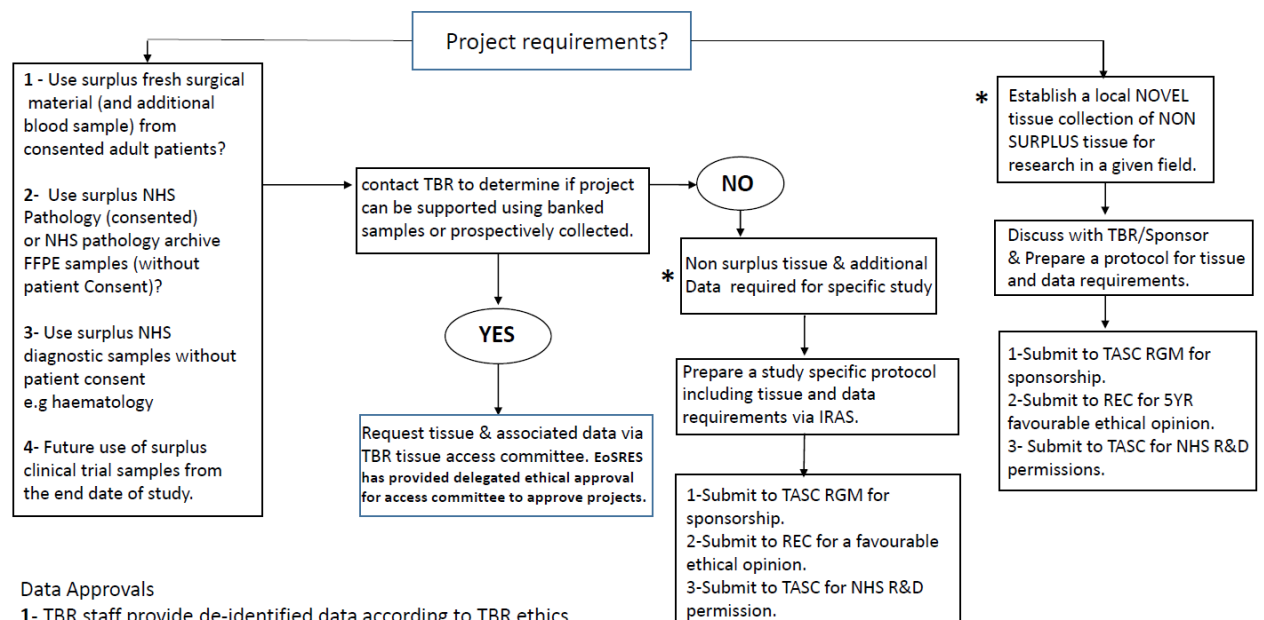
Project requirements?

1 - Use surplus fresh surgical material (and additional blood sample) from consented adult patients?

2- Use surplus NHS Pathology (consented) or NHS pathology archive FFPE samples (without patient Consent)?

3- Use surplus NHS diagnostic samples without patient consent e.g haematology

4- Future use of surplus clinical trial samples from the end date of study.

contact TBR to determine if project can be supported using banked samples or prospectively collected.

YES

Request tissue & associated data via TBR tissue access committee. EoSRES has provided delegated ethical approval for access committee to approve projects.

NO

* Non surplus tissue & additional Data required for specific study

Prepare a study specific protocol including tissue and data requirements via IRAS.

1-Submit to TASC RGM for sponsorship.
2-Submit to REC for a favourable ethical opinion.
3-Submit to TASC for NHS R&D permission.

* Establish a local NOVEL tissue collection of NON SURPLUS tissue for research in a given field.

Discuss with TBR/Sponsor & Prepare a protocol for tissue and data requirements.

1-Submit to TASC RGM for sponsorship.
2-Submit to REC for 5YR favourable ethical opinion.
3- Submit to TASC for NHS R&D permissions.

Data Approvals
1- TBR staff provide de-identified data according to TBR ethics